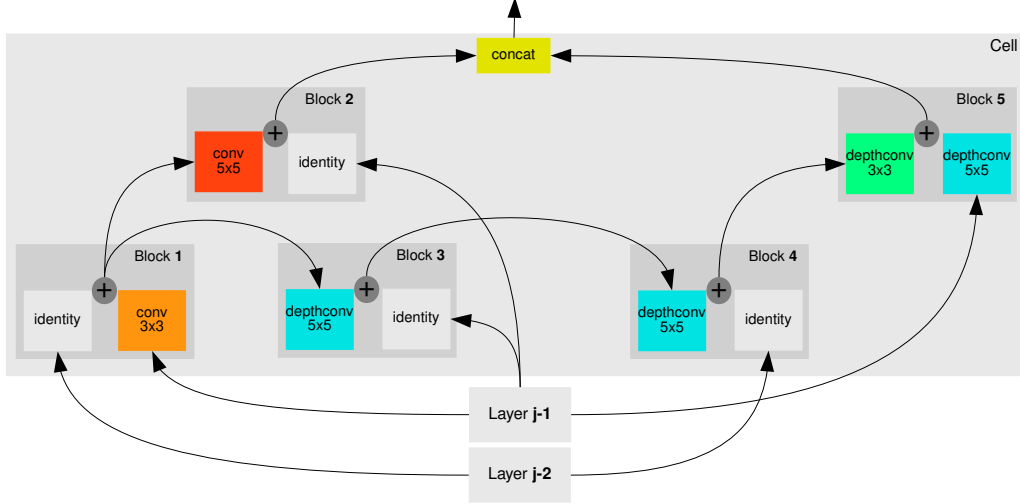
Cell

concat

Block 2

+

conv 5x5

identity

Block 5

+

depthconv 3x3

depthconv 5x5

Block 1

+

identity

conv 3x3

Block 3

+

depthconv 5x5

identity

Block 4

+

depthconv 5x5

identity

Layer j-1

Layer j-2